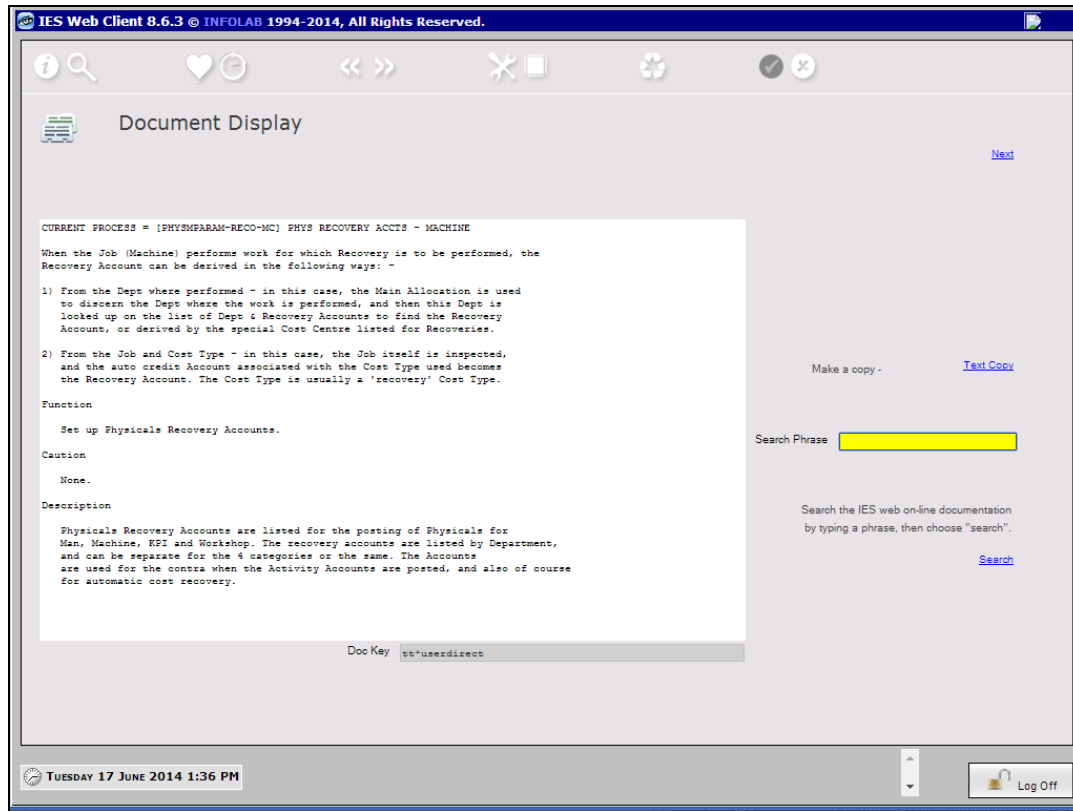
IES Web Client 8.6.3 © INFOLAB 1994-2014, All Rights Reserved.

Document Display

Next

CURRENT PROCESS = [PHYSMPARAM-RECO-MC] PHYS RECOVERY ACCTS - MACHINE

When the Job (Machine) performs work for which Recovery is to be performed, the Recovery Account can be derived in the following ways: -

1) From the Dept where performed - in this case, the Main Allocation is used to discern the Dept where the work is performed, and then this Dept is looked up on the list of Dept & Recovery Accounts to find the Recovery Account, or derived by the special Cost Centre listed for Recoveries.

2) From the Job and Cost Type - in this case, the Job itself is inspected, and the auto credit Account associated with the Cost Type used becomes the Recovery Account. The Cost Type is usually a 'recovery' Cost Type.

Function

Set up Physicals Recovery Accounts.

Caution

None.

Description

Physicals Recovery Accounts are listed for the posting of Physicals for Man, Machine, KPI and Workshop. The recovery accounts are listed by Department, and can be separate for the 4 categories or the same. The Accounts are used for the contra when the Activity Accounts are posted, and also of course for automatic cost recovery.

Make a copy -

Text Copy

Search Phrase

Search the IES web on-line documentation by typing a phrase, then choose "search".

Search

Doc Key tt^userdirect

Tuesday 17 June 2014 1:36 PM

Log Off